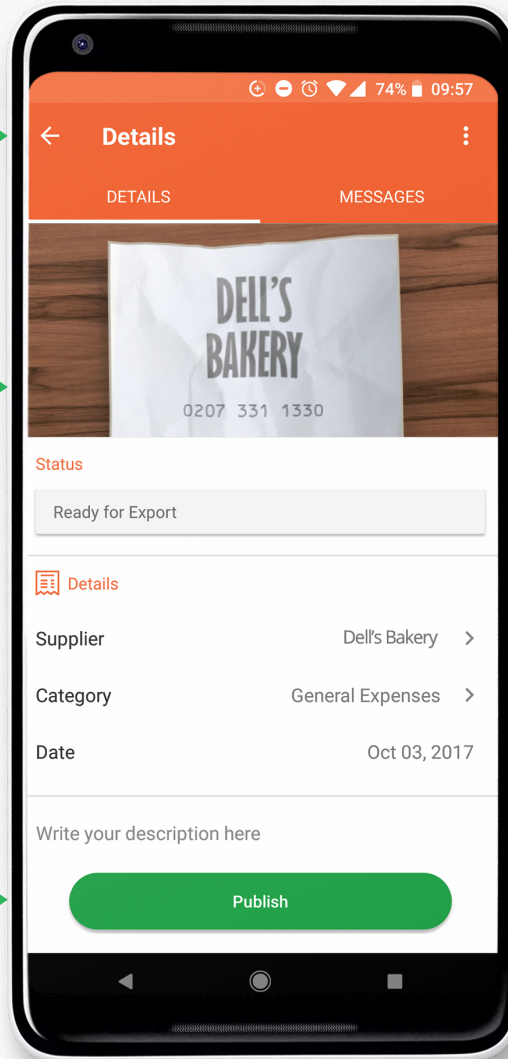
74% 09:57

Details

DETAILS MESSAGES

DELL'S BAKERY
0207 331 1330

Status

Ready for Export

Details

Supplier Dell's Bakery

Category General Expenses

Date Oct 03, 2017

Write your description here

Publish